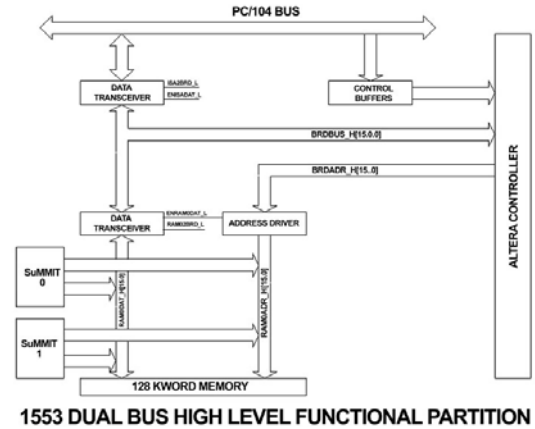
PC/104 BUS

DATA TRANSCEIVER

ISA2BRD_L

EN8ADAT_L

CONTROL BUFFERS

BRDBUS_H[15.0.0]

BRDADR_H[15..0]

ALTERA CONTROLLER

DATA TRANSCEIVER

ENRAMDAT_L

RAM2BRD_L

ADDRESS DRIVER

SuMMIT 0

SuMMIT 1

RAMDAT_H[15..0]

RAMADR_H[15..0]

128 KWORD MEMORY

1553 DUAL BUS HIGH LEVEL FUNCTIONAL PARTITION